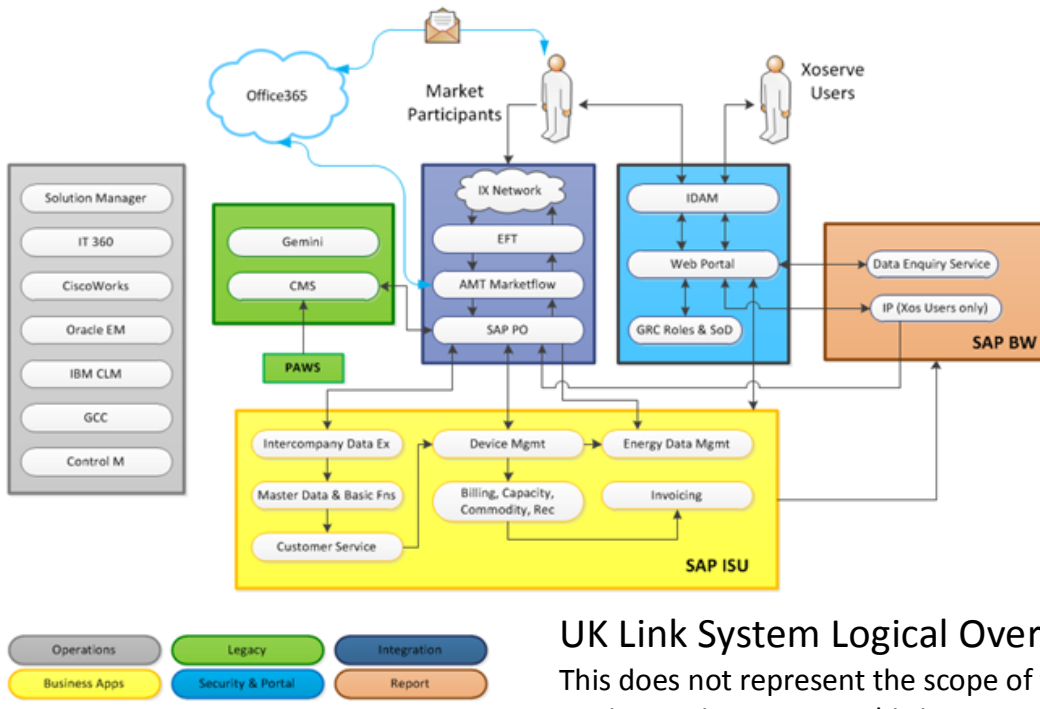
Office365

Market Participants

Xoserve Users

Solution Manager
IT 360
CiscoWorks
Oracle EM
IBM CLM
GCC
Control M

Gemini
CMS

PAWS

IX Network
EFT
AMT Marketflow
SAP PO

IDAM
Web Portal
GRC Roles & SoD

Data Enquiry Service
IP (Xos Users only)
SAP BW

Intercompany Data Ex
Master Data & Basic Fns
Customer Service
Device Mgmt
Billing, Capacity, Commodity, Rec
Energy Data Mgmt
Invoicing
SAP ISU

Operations
Legacy
Integration
Business Apps
Security & Portal
Report

UK Link System Logical Over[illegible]

This does not represent the scope of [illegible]